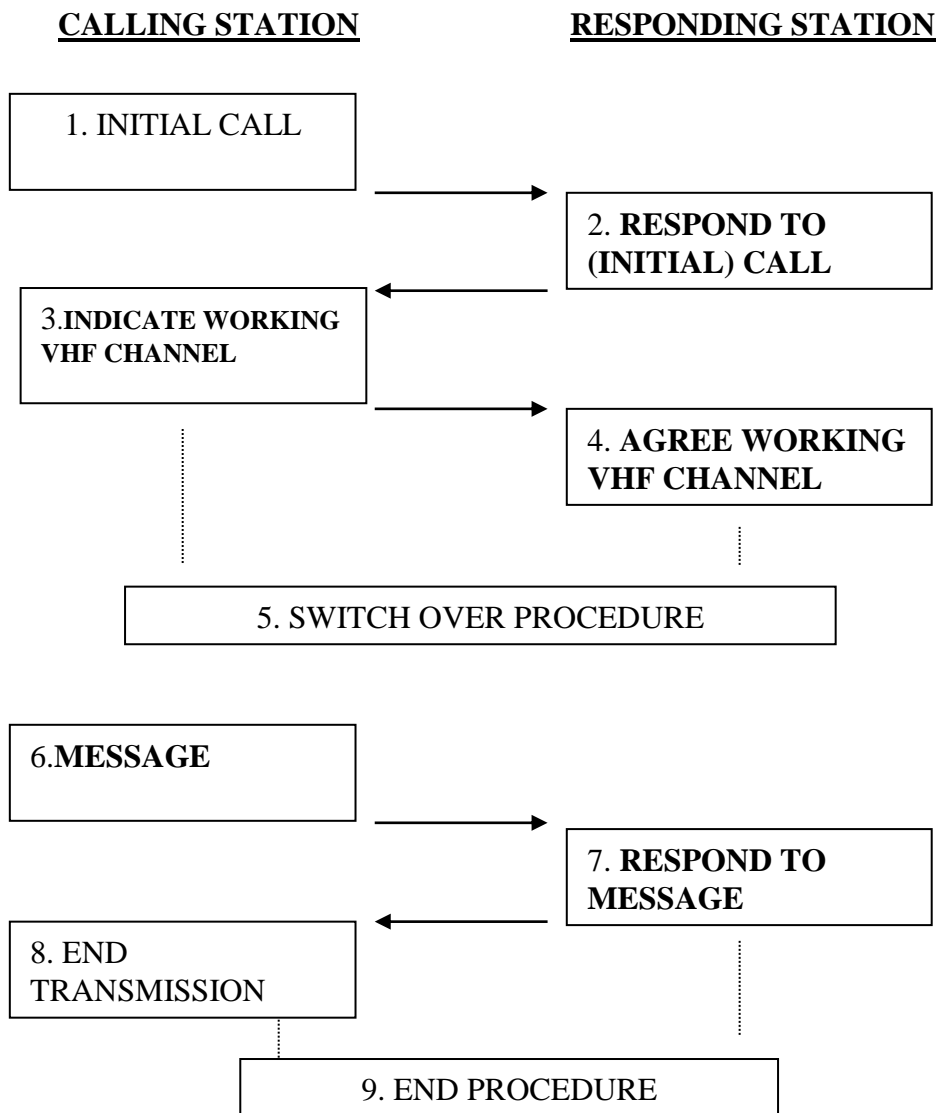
CALLING STATION

RESPONDING STATION

1. INITIAL CALL

2. RESPOND TO (INITIAL) CALL

3.INDICATE WORKING VHF CHANNEL

4. AGREE WORKING VHF CHANNEL

5. SWITCH OVER PROCEDURE

6.MESSAGE

7. RESPOND TO MESSAGE

8. END TRANSMISSION

9. END PROCEDURE